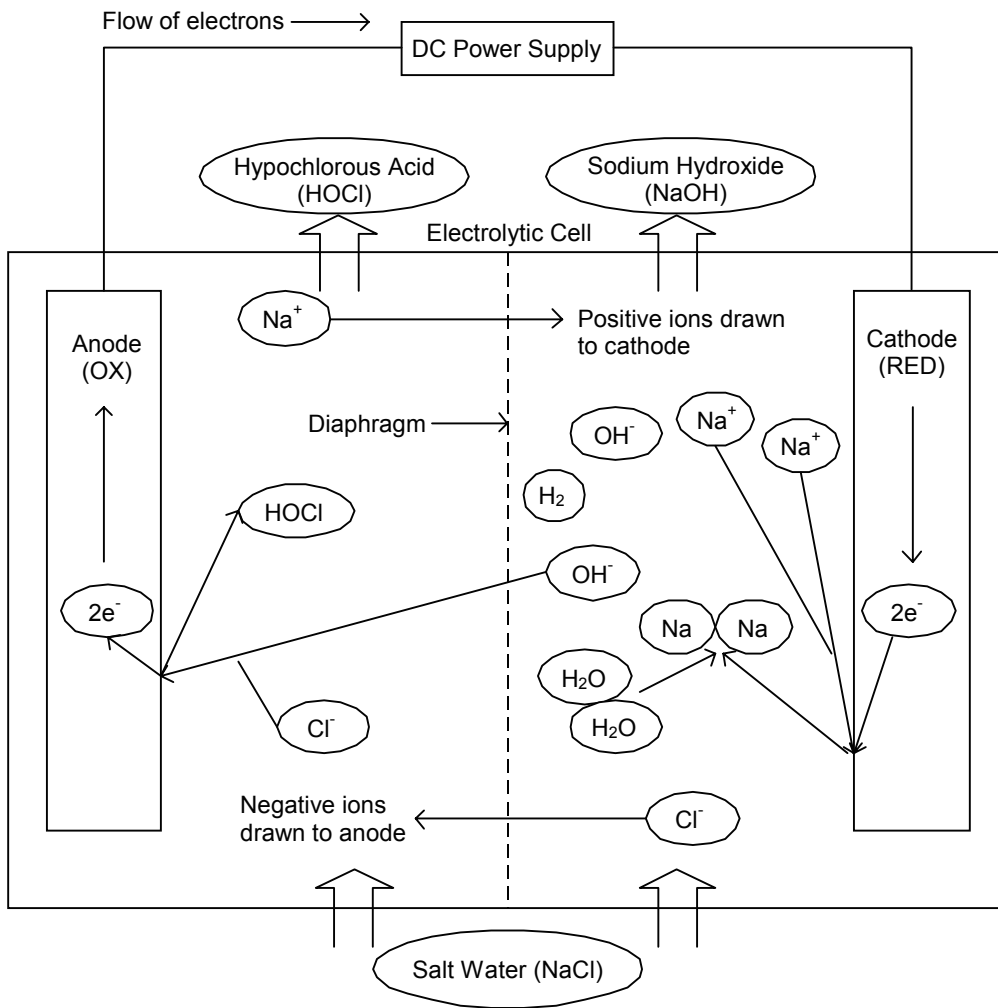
Flow of electrons

DC Power Supply

Hypochlorous Acid (HOCl)

Sodium Hydroxide (NaOH)

Electrolytic Cell

Anode (OX)

$Na^+$

Positive ions drawn to cathode

Cathode (RED)

Diaphragm

$OH^-$

$Na^+$

$Na^+$

$H_2$

HOCl

$OH^-$

$2e^-$

Na

Na

$2e^-$

$H_2O$

$H_2O$

$Cl^-$

Negative ions drawn to anode

$Cl^-$

Salt Water (NaCl)